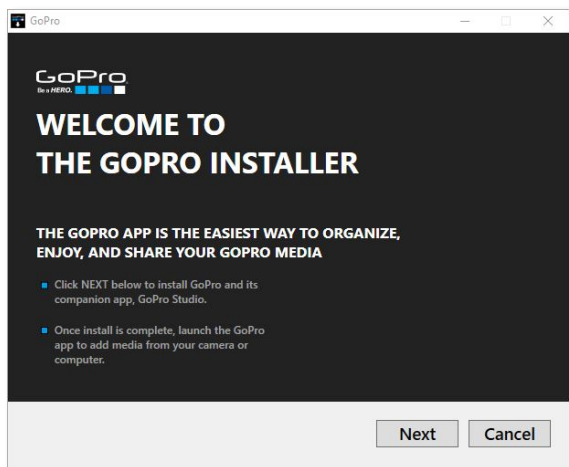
GoPro

GoPro
Be a HERO.

WELCOME TO
THE GOPRO INSTALLER

THE GOPRO APP IS THE EASIEST WAY TO ORGANIZE, ENJOY, AND SHARE YOUR GOPRO MEDIA

Click NEXT below to install GoPro and its companion app, GoPro Studio.

Once install is complete, launch the GoPro app to add media from your camera or computer.

Next
Cancel